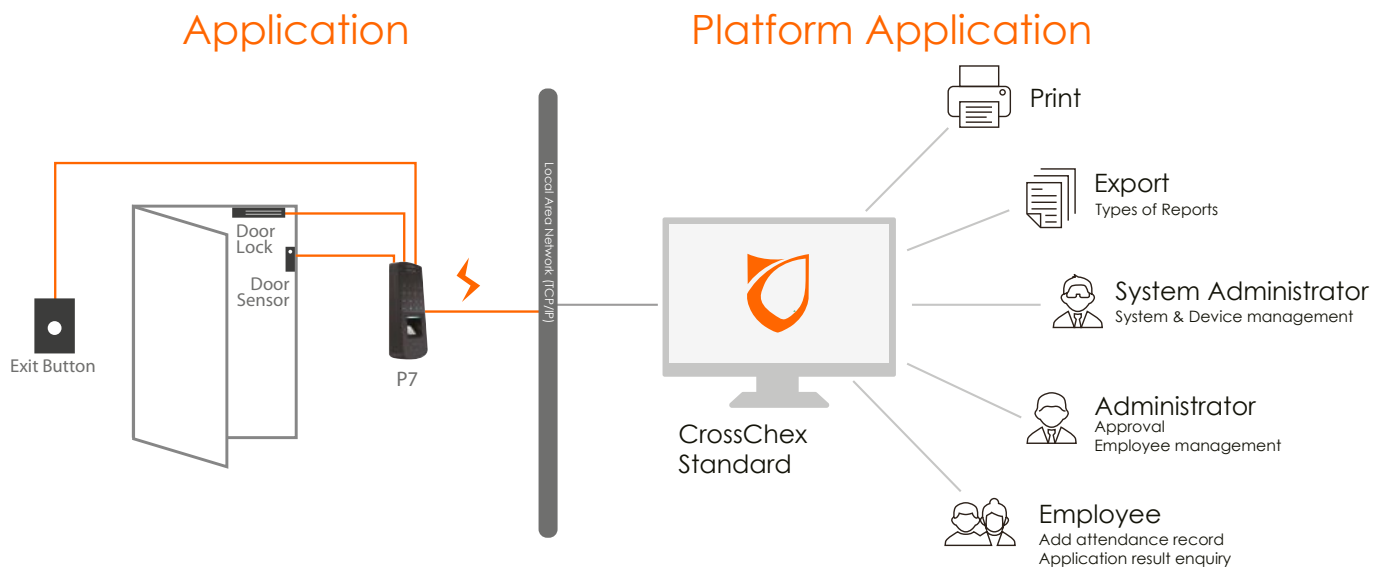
Application

Platform Application

Door Lock

Door Sensor

Exit Button

P7

Local Area Network (TCP/IP)

CrossChex Standard

Print

Export
Types of Reports

System Administrator
System & Device management

Administrator
Approval
Employee management

Employee
Add attendance record
Application result enquiry